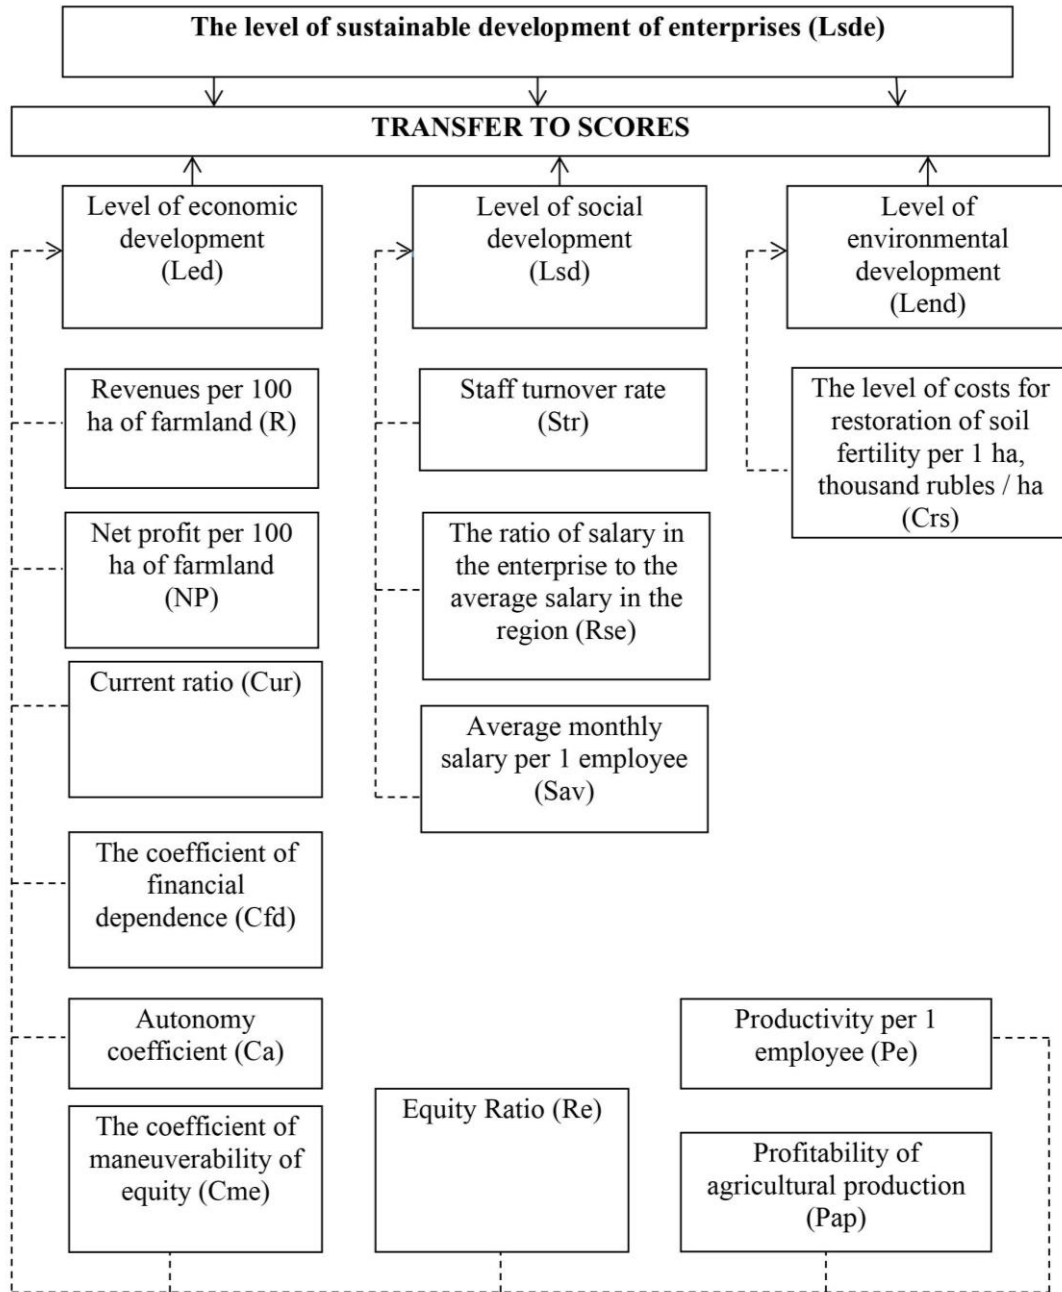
The level of sustainable development of enterprises (Lsde)

TRANSFER TO SCORES

Level of economic development (Led)

Level of social development (Lsd)

Level of environmental development (Lend)

Revenues per 100 ha of farmland (R)

Net profit per 100 ha of farmland (NP)

Current ratio (Cur)

The coefficient of financial dependence (Cfd)

Autonomy coefficient (Ca)

The coefficient of maneuverability of equity (Cme)

Staff turnover rate (Str)

The ratio of salary in the enterprise to the average salary in the region (Rse)

Average monthly salary per 1 employee (Sav)

Equity Ratio (Re)

The level of costs for restoration of soil fertility per 1 ha, thousand rubles / ha (Crs)

Productivity per 1 employee (Pe)

Profitability of agricultural production (Pap)